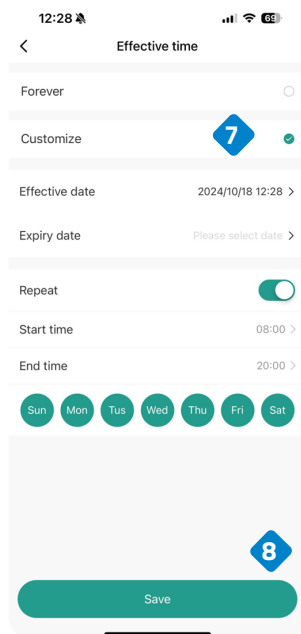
12:28 69

<

Effective time

Forever

Customize

7

Effective date 2024/10/18 12:28 >

Expiry date Please select date >

Repeat

Start time 08:00 >

End time 20:00 >

Sun Mon Tus Wed Thu Fri Sat

8

Save